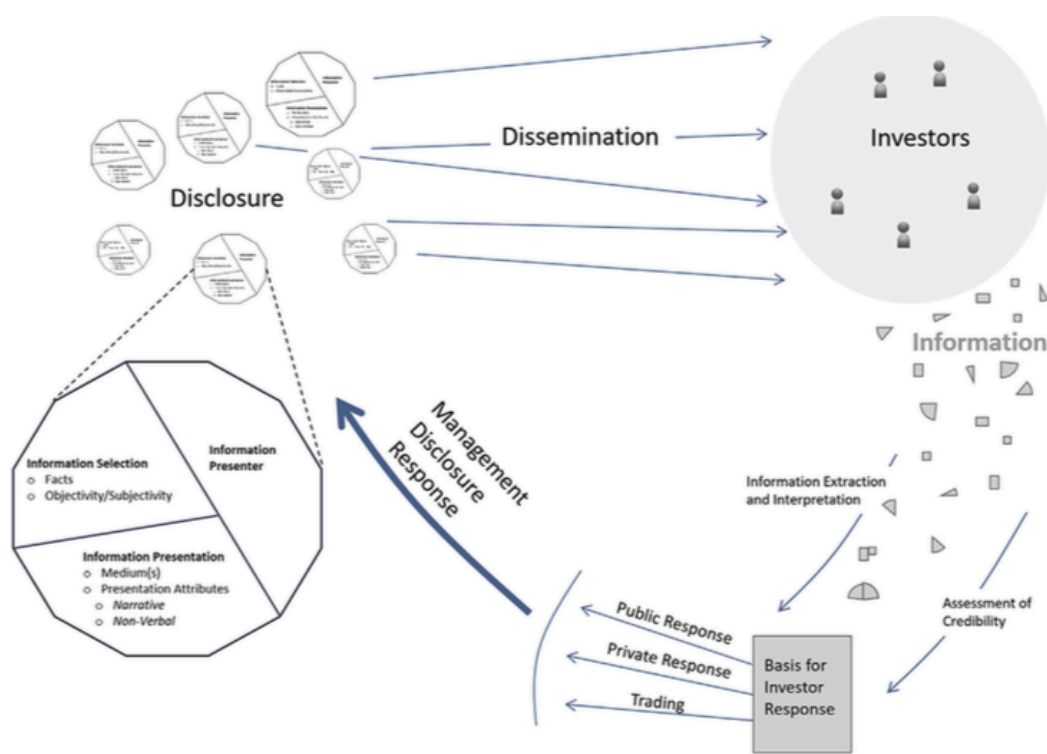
Dissemination

Investors

Disclosure

Information

Management Disclosure Response

Information Selection
Facts
Objectivity/Subjectivity

Information Presenter

Information Presentation
Medium(s)
Presentation Attributes
*Narrative*
*Non-Verbal*

Information Extraction and Interpretation

Assessment of Credibility

Public Response

Private Response

Trading

Basis for Investor Response